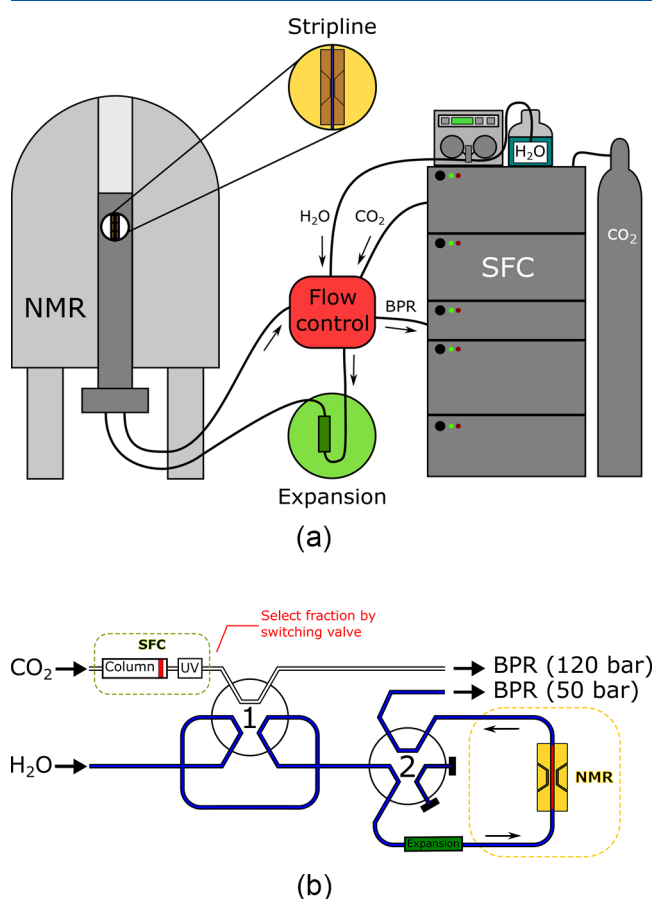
Stripline

$H_2O$

NMR

$H_2O$

$CO_2$

Flow control

BPR

SFC

$CO_2$

Expansion

(a)

Select fraction by switching valve

SFC

$CO_2$

Column

UV

BPR (120 bar)

BPR (50 bar)

1

$H_2O$

2

NMR

Expansion

(b)